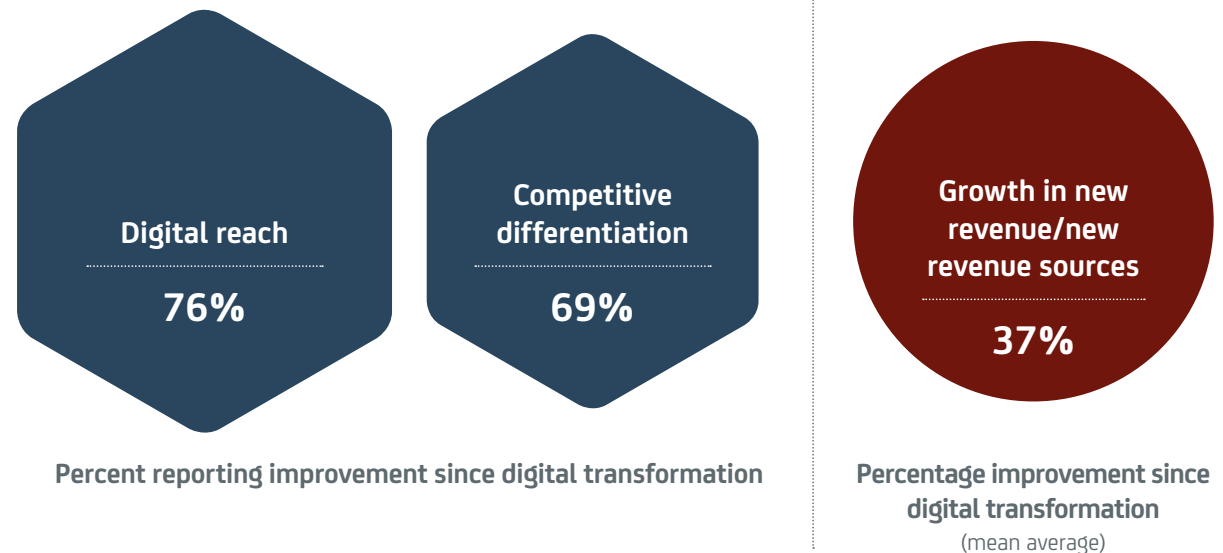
Digital reach

76%

Competitive differentiation

69%

Percent reporting improvement since digital transformation

Growth in new revenue/new revenue sources

37%

Percentage improvement since digital transformation
(mean average)